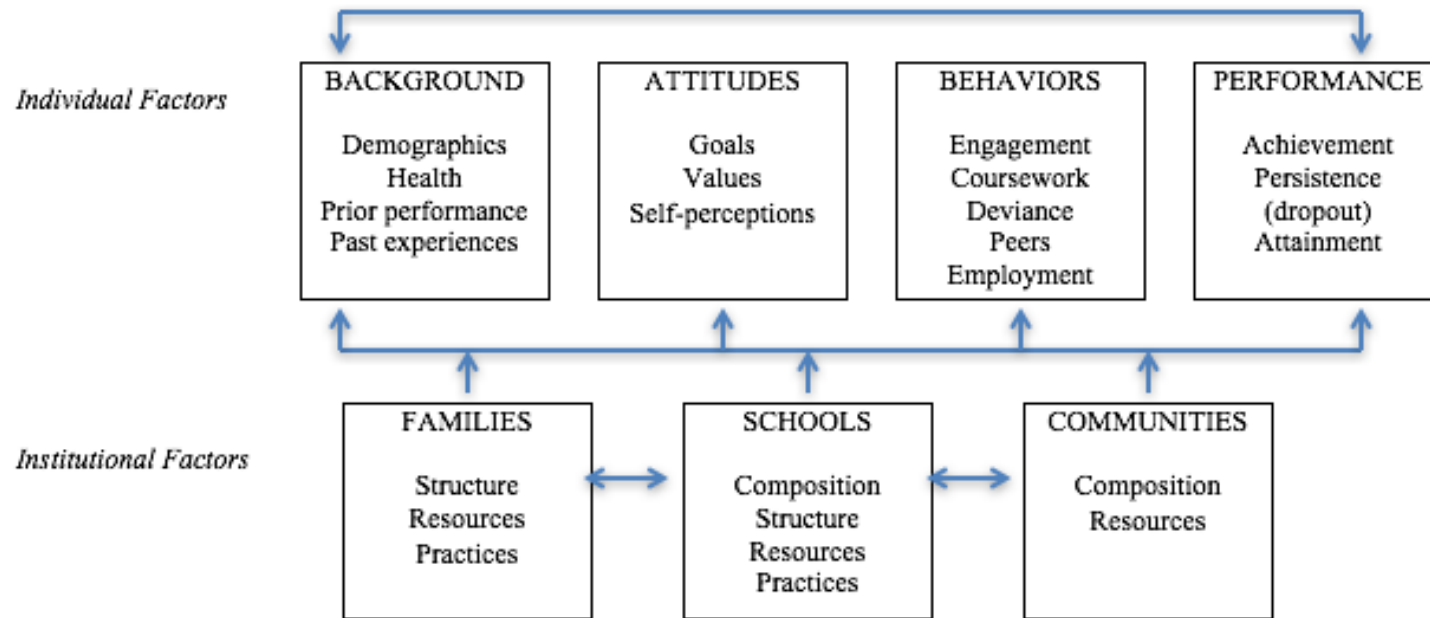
Individual Factors

BACKGROUND

Demographics
Health
Prior performance
Past experiences

ATTITUDES

Goals
Values
Self-perceptions

BEHAVIORS

Engagement
Coursework
Deviance
Peers
Employment

PERFORMANCE

Achievement
Persistence
(dropout)
Attainment

Institutional Factors

FAMILIES

Structure
Resources
Practices

SCHOOLS

Composition
Structure
Resources
Practices

COMMUNITIES

Composition
Resources